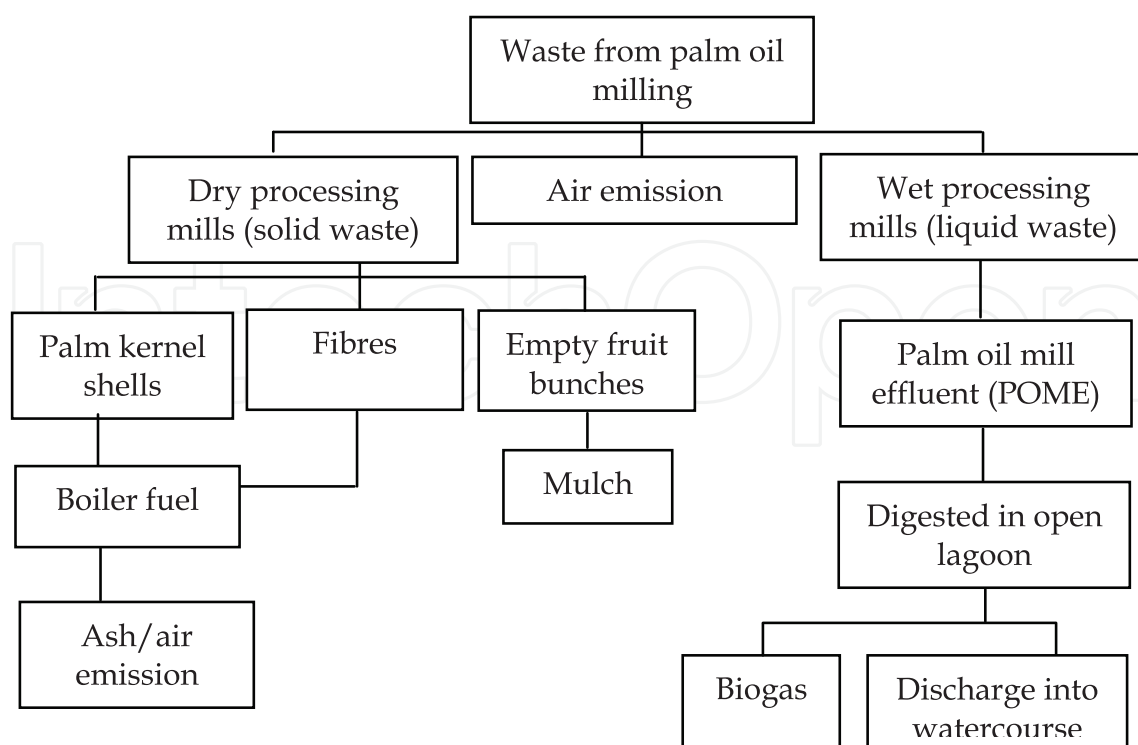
Waste from palm oil milling

Dry processing mills (solid waste)

Air emission

Wet processing mills (liquid waste)

Palm kernel shells

Fibres

Empty fruit bunches

Palm oil mill effluent (POME)

Boiler fuel

Mulch

Digested in open lagoon

Ash/air emission

Biogas

Discharge into watercourse